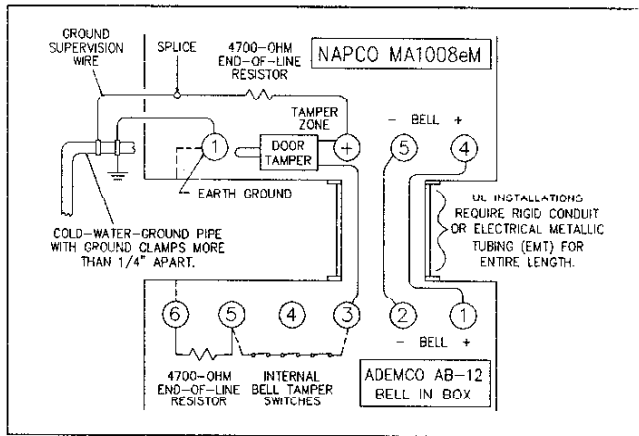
GROUND SUPERVISION WIRE

SPLICE

4700-OHM END-OF-LINE RESISTOR

NAPCO MA1008eM

TAMPER ZONE

1

DOOR TAMPER

+

EARTH GROUND

- BELL +

5

4

UL INSTALLATIONS REQUIRE RIGID CONDUIT OR ELECTRICAL METALLIC TUBING (EMT) FOR ENTIRE LENGTH.

COLD-WATER-GROUND PIPE WITH GROUND CLAMPS MORE THAN 1/4" APART.

6

5

4

3

2

1

- BELL +

4700-OHM END-OF-LINE RESISTOR

INTERNAL BELL TAMPER SWITCHES

ADEMCO AB-12 BELL IN BOX